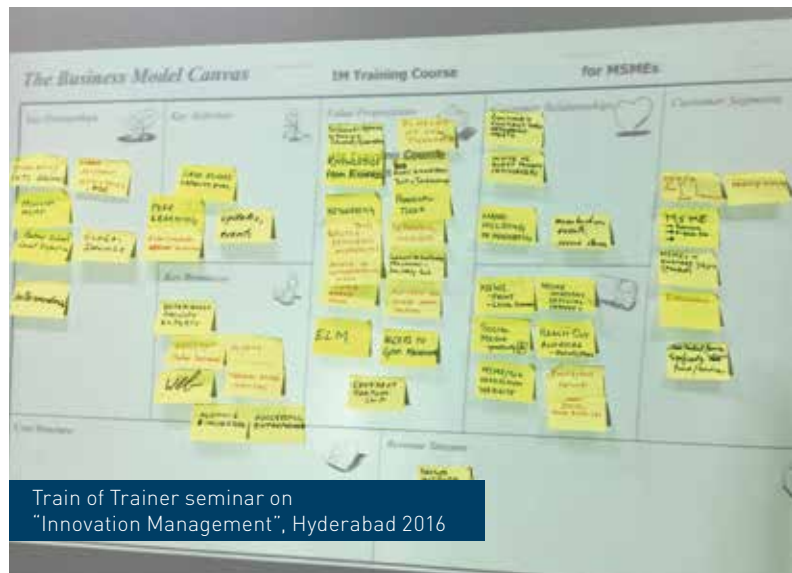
The Business Model Canvas

IM Training Course

for MSMEs

Key Partnerships

Key Activities

Value Propositions

Customer Relationships

Customer Segments

Key Resources

Channels

Cost Structure

Revenue Streams

Knowledge from Experts

Networking

ELM

Access to Gov. Resources

MSME

Peer Learning

Update, Events

Train of Trainer seminar on "Innovation Management", Hyderabad 2016